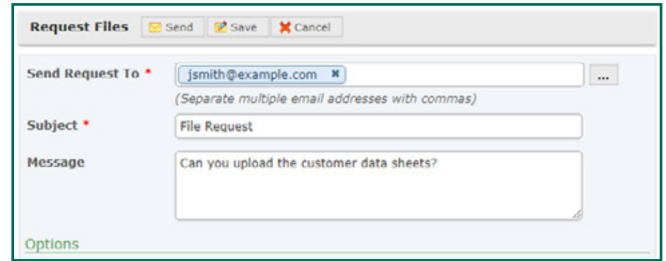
Request Files Send Save Cancel

Send Request To * jsmith@example.com ✖ ...
(Separate multiple email addresses with commas)

Subject * File Request

Message Can you upload the customer data sheets?

Options